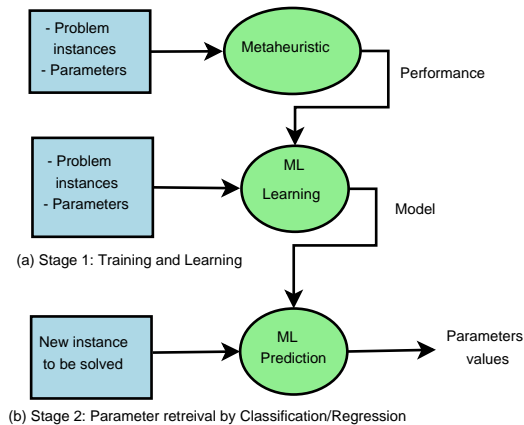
- Problem instances
- Parameters

Metaheuristic

Performance

- Problem instances
- Parameters

ML Learning

Model

(a) Stage 1: Training and Learning

New instance to be solved

ML Prediction

Parameters values

(b) Stage 2: Parameter retreival by Classification/Regression